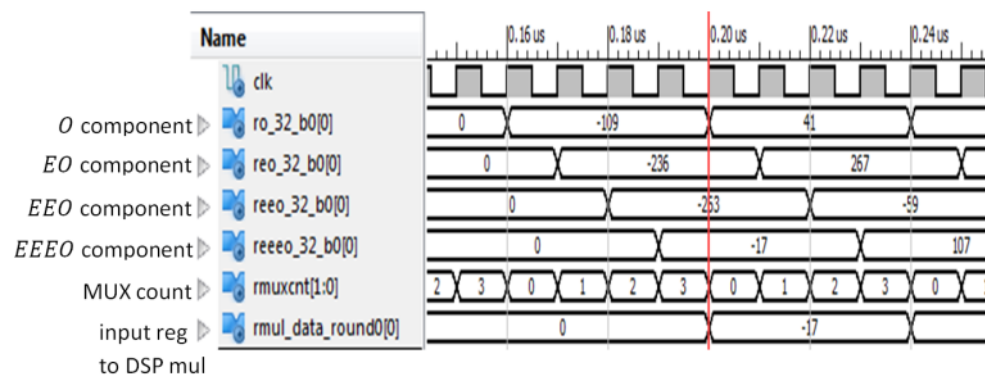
Name

0.16 us
0.18 us
0.20 us
0.22 us
0.24 us

clk

$O$ component ro_32_b0[0] 0 -109 41

$EO$ component reo_32_b0[0] 0 -236 267

$EEO$ component reeo_32_b0[0] 0 -253 -59

$EEEO$ component reeeo_32_b0[0] 0 -17 107

MUX count rmuxcnt[1:0] 2 3 0 1 2 3 0 1 2 3 0

input reg to DSP mul rmul_data_round0[0] 0 -17